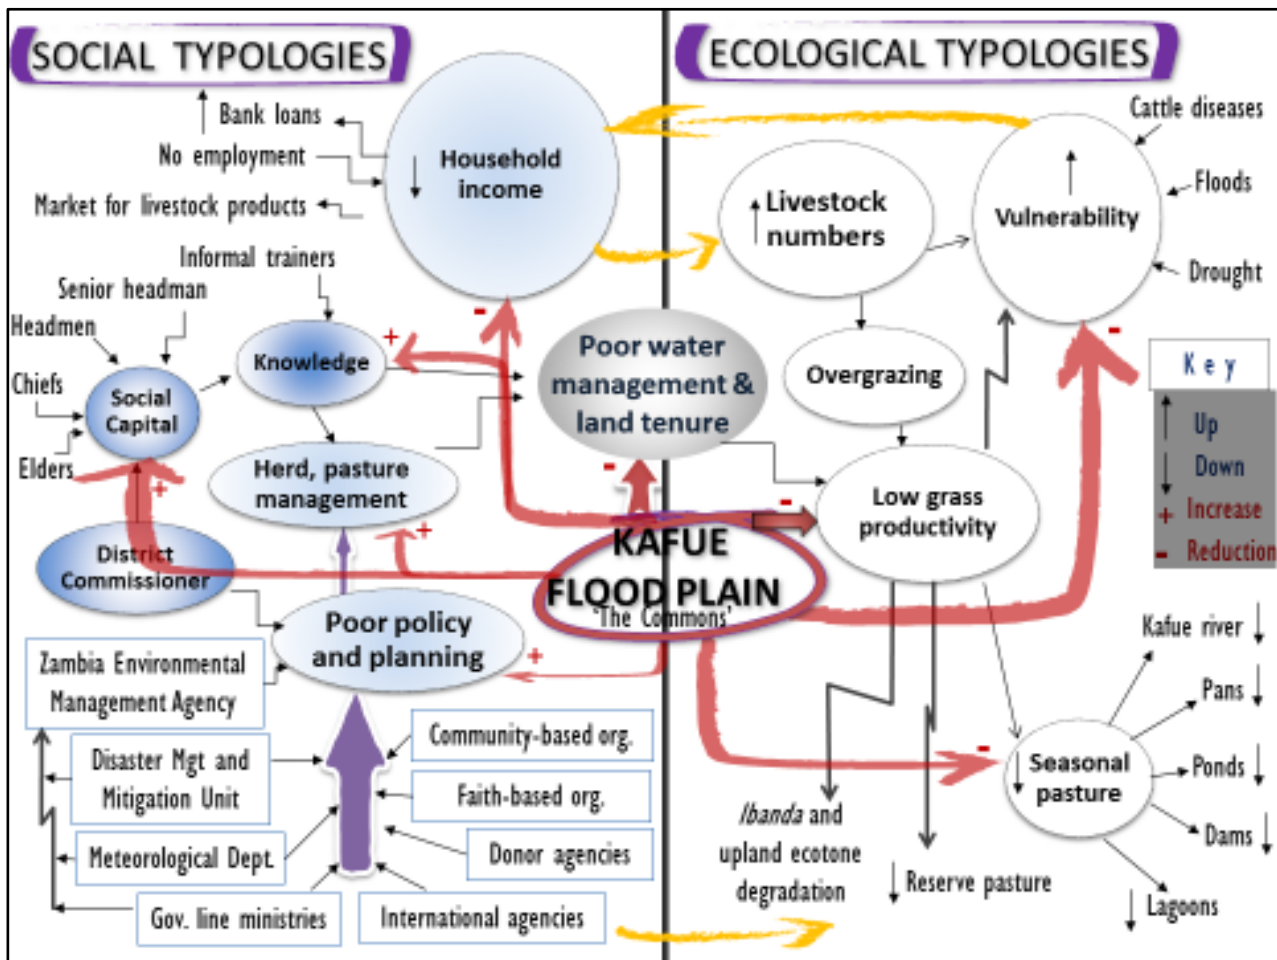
SOCIAL TYPOLOGIES

ECOLOGICAL TYPOLOGIES

Bank loans
No employment
Market for livestock products
Household income
Informal trainers
Senior headman
Headmen
Chiefs
Elders
Social Capital
Knowledge
Herd, pasture management
District Commissioner
Poor policy and planning
Poor water management & land tenure
KAFUE FLOOD PLAIN 'The Commons'
Zambia Environmental Management Agency
Disaster Mgt and Mitigation Unit
Meteorological Dept.
Gov. line ministries
Community-based org.
Faith-based org.
Donor agencies
International agencies

Cattle diseases
Floods
Drought
Vulnerability
Livestock numbers
Overgrazing
Low grass productivity
Seasonal pasture
Kafue river
Pans
Ponds
Dams
Lagoons
Reserve pasture
Ibanda and upland ecotone degradation

Key
Up
Down
+ Increase
- Reduction